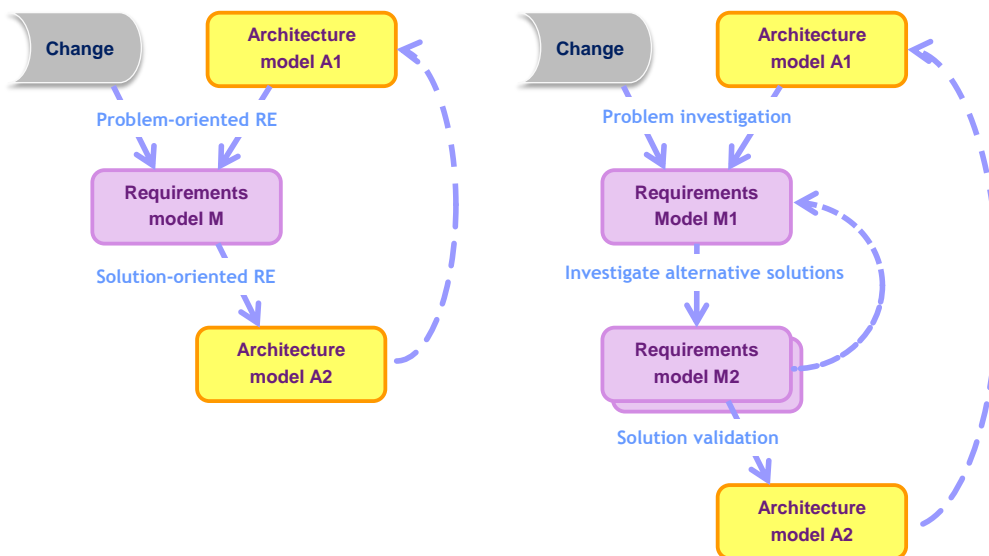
Change

Architecture model A1

Problem-oriented RE

Requirements model M

Solution-oriented RE

Architecture model A2

Change

Architecture model A1

Problem investigation

Requirements Model M1

Investigate alternative solutions

Requirements model M2

Solution validation

Architecture model A2